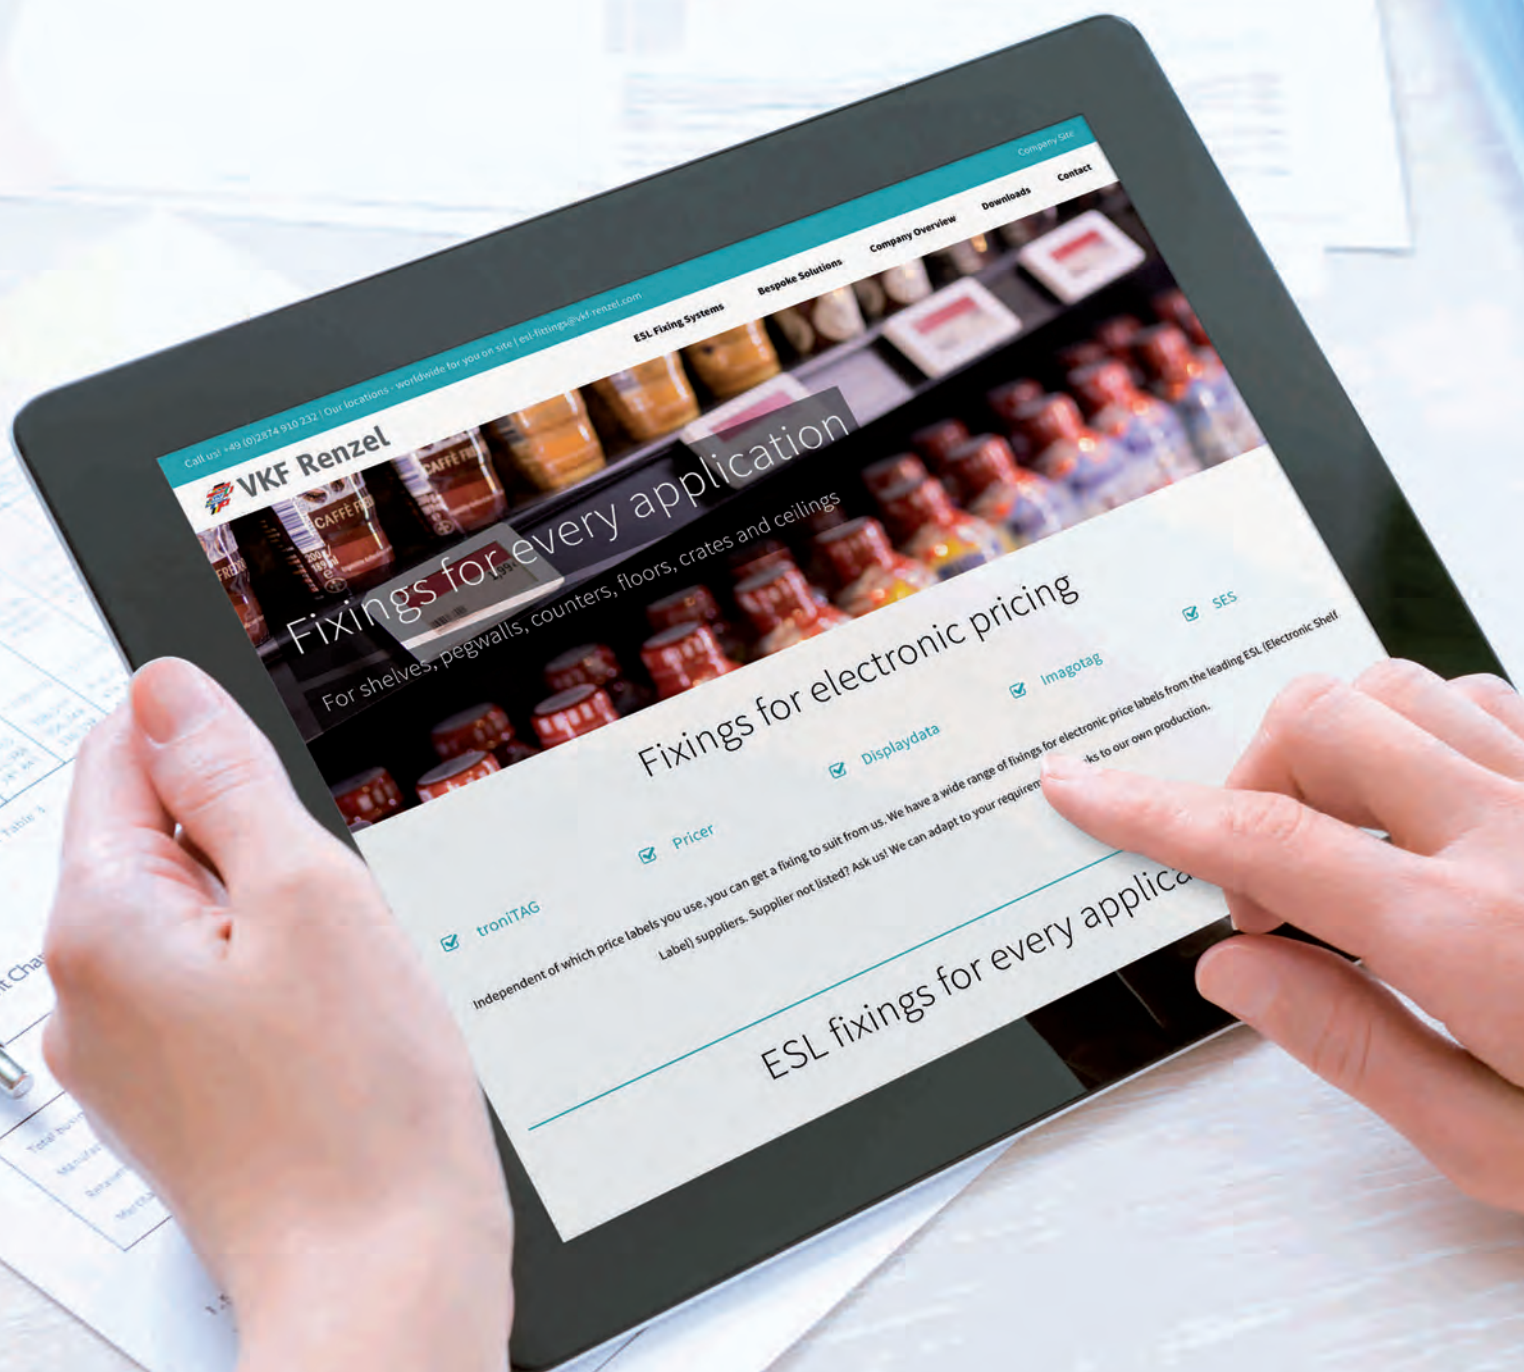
Call us! +49 (0)2874 910 232 | Our locations - worldwide for you on site | esl-fittings@vkf-renzel.com

Company Site

VKF Renzel

ESL Fixing Systems Bespoke Solutions Company Overview Downloads Contact

Fixings for every application

For shelves, pegwalls, counters, floors, crates and ceilings

Fixings for electronic pricing

troniTAG

Pricer

Displaydata

Imagotag

SES

Independent of which price labels you use, you can get a fixing to suit from us. We have a wide range of fixings for electronic price labels from the leading ESL (Electronic Shelf Label) suppliers. Supplier not listed? Ask us! We can adapt to your requirem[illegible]ks to our own production.

ESL fixings for every applica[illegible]

Total Manual Retail Marketing
Table 1
Cha